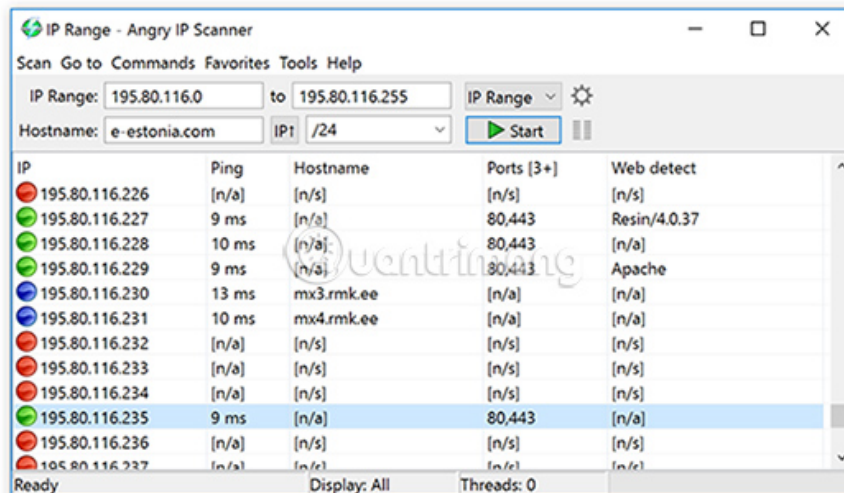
IP Range - Angry IP Scanner

Scan Go to Commands Favorites Tools Help

IP Range: 195.80.116.0 to 195.80.116.255 IP Range

Hostname: e-estonia.com IP↑ /24 Start

| IP | Ping | Hostname | Ports [3+] | Web detect |
|---|---|---|---|---|
| 195.80.116.226 | [n/a] | [n/s] | [n/s] | [n/s] |
| 195.80.116.227 | 9 ms | [n/a] | 80,443 | Resin/4.0.37 |
| 195.80.116.228 | 10 ms | [n/a] | 80,443 | [n/a] |
| 195.80.116.229 | 9 ms | [n/a] | 80,443 | Apache |
| 195.80.116.230 | 13 ms | mx3.rmk.ee | [n/a] | [n/a] |
| 195.80.116.231 | 10 ms | mx4.rmk.ee | [n/a] | [n/a] |
| 195.80.116.232 | [n/a] | [n/s] | [n/s] | [n/s] |
| 195.80.116.233 | [n/a] | [n/s] | [n/s] | [n/s] |
| 195.80.116.234 | [n/a] | [n/s] | [n/s] | [n/s] |
| 195.80.116.235 | 9 ms | [n/a] | 80,443 | [n/a] |
| 195.80.116.236 | [n/a] | [n/s] | [n/s] | [n/s] |
| 195.80.116.237 | [n/a] | [n/s] | [n/s] | [n/s] |

Ready Display: All Threads: 0

quantrimang